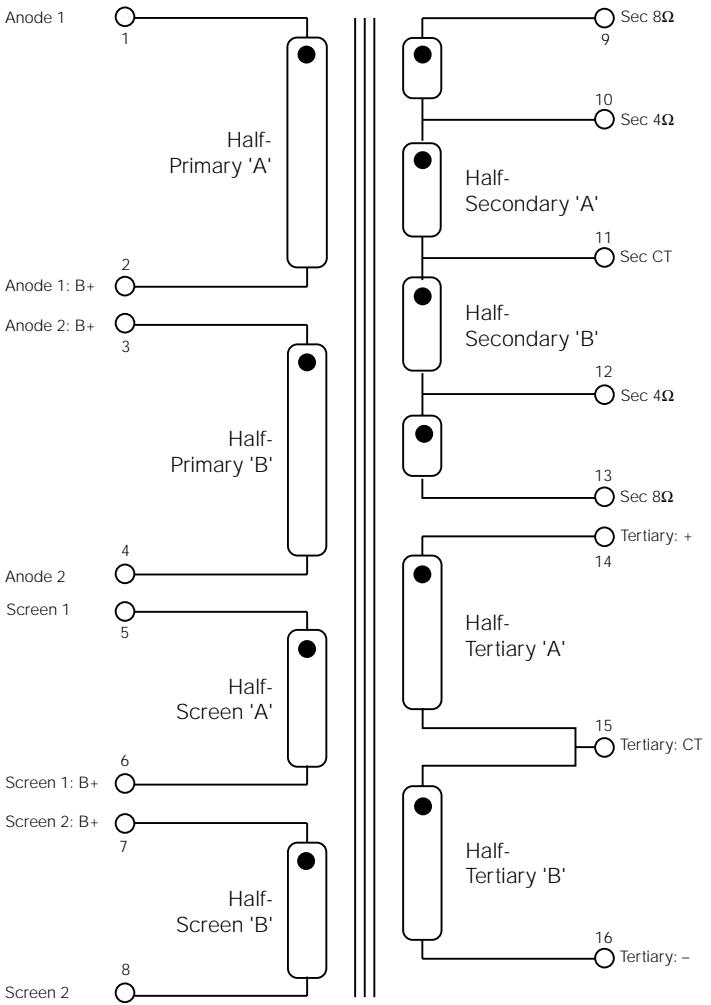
Anode 1
1
Half-
Primary 'A'
2
Anode 1: B+
Anode 2: B+
3
Half-
Primary 'B'
4
Anode 2
Screen 1
5
Half-
Screen 'A'
6
Screen 1: B+
Screen 2: B+
7
Half-
Screen 'B'
8
Screen 2

Sec 8Ω
9
10
Sec 4Ω
Half-
Secondary 'A'
11
Sec CT
Half-
Secondary 'B'
12
Sec 4Ω
13
Sec 8Ω
Tertiary: +
14
Half-
Tertiary 'A'
15
Tertiary: CT
Half-
Tertiary 'B'
16
Tertiary: –